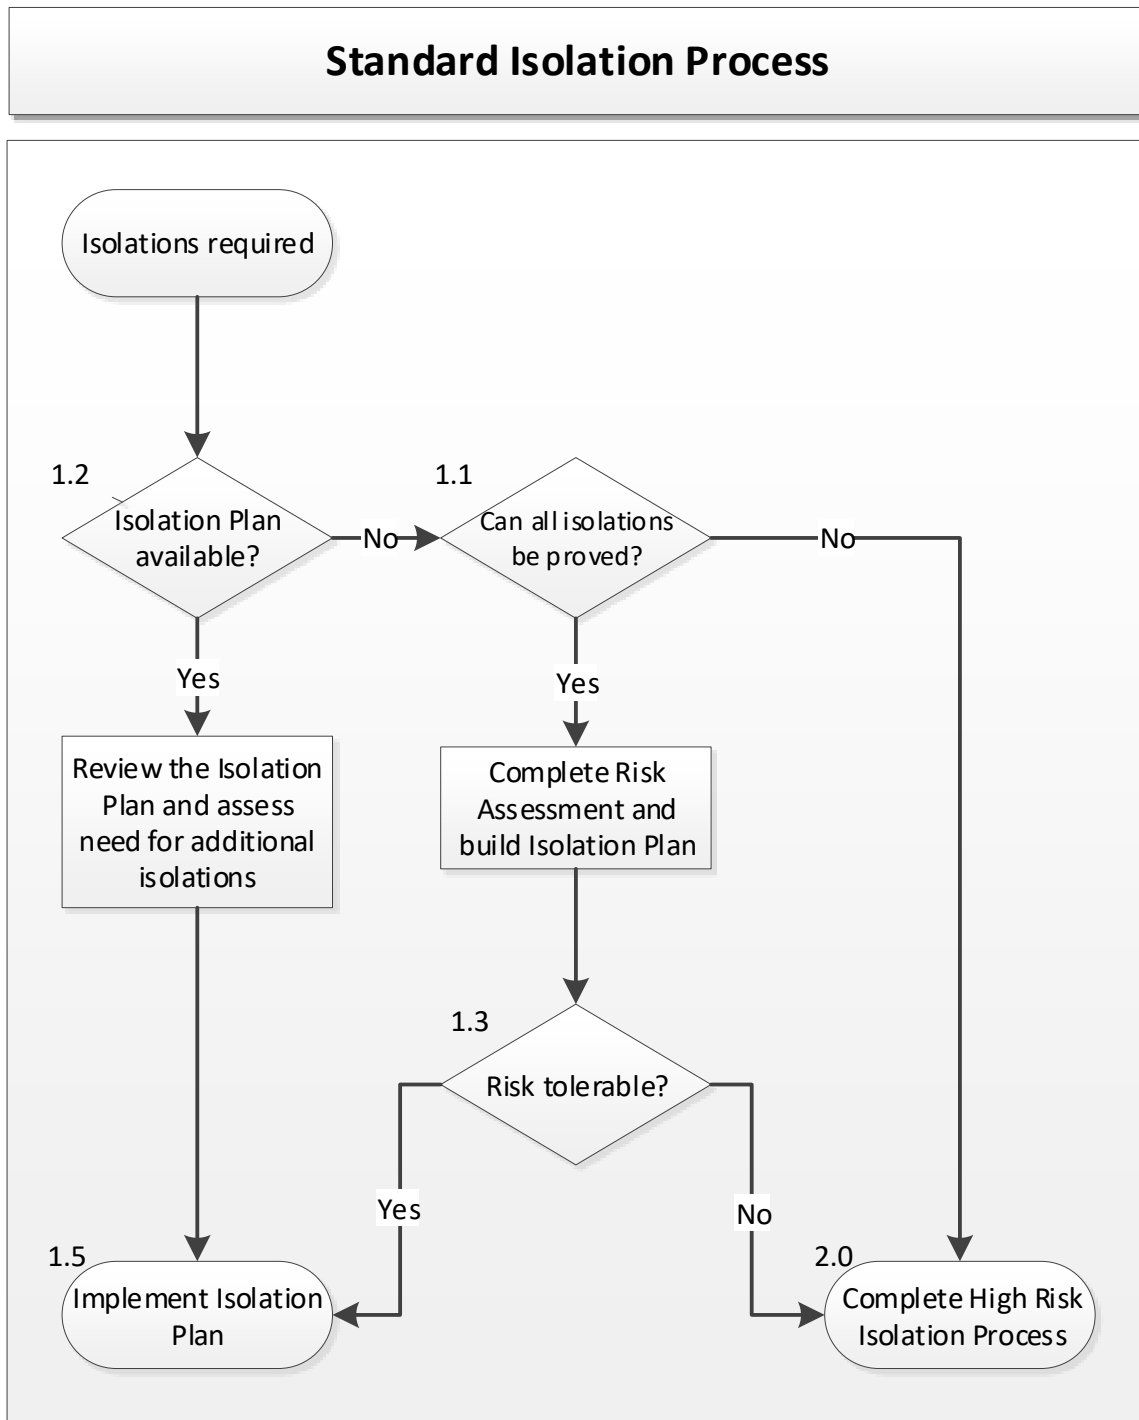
Standard Isolation Process

Isolations required

1.2

Isolation Plan available?

No

1.1

Can all isolations be proved?

No

Yes

Yes

Review the Isolation Plan and assess need for additional isolations

Complete Risk Assessment and build Isolation Plan

1.3

Risk tolerable?

Yes

No

1.5

Implement Isolation Plan

2.0

Complete High Risk Isolation Process